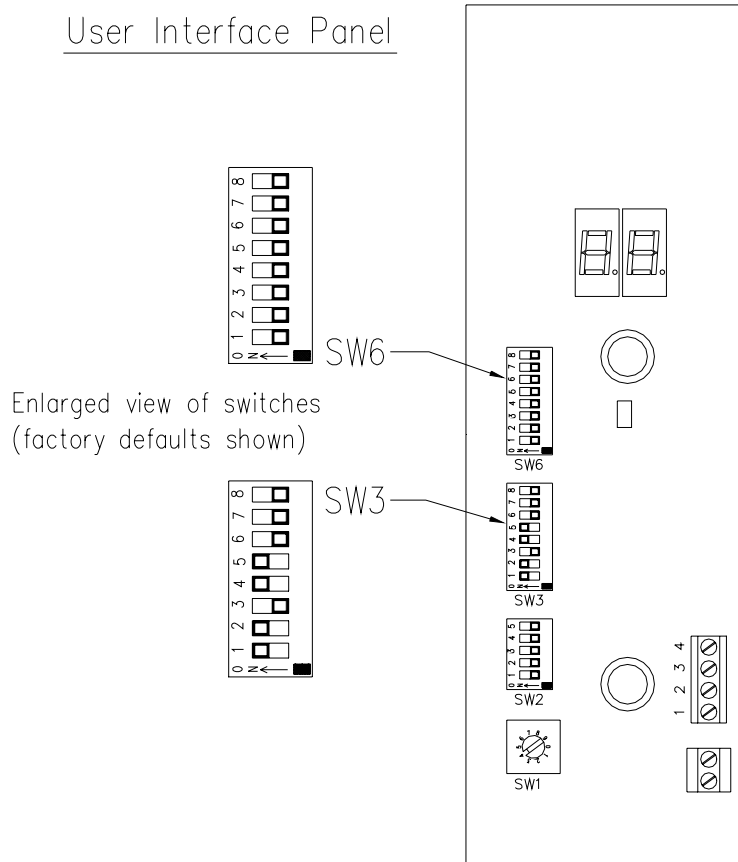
User Interface Panel

8
7
6
5
4
3
2
1
ON

SW6

Enlarged view of switches
(factory defaults shown)

8
7
6
5
4
3
2
1
ON

SW3

8
7
6
5
4
3
2
1
ON
SW6

8
7
6
5
4
3
2
1
ON
SW3

5
4
3
2
1
ON
SW2

SW1

4
3
2
1